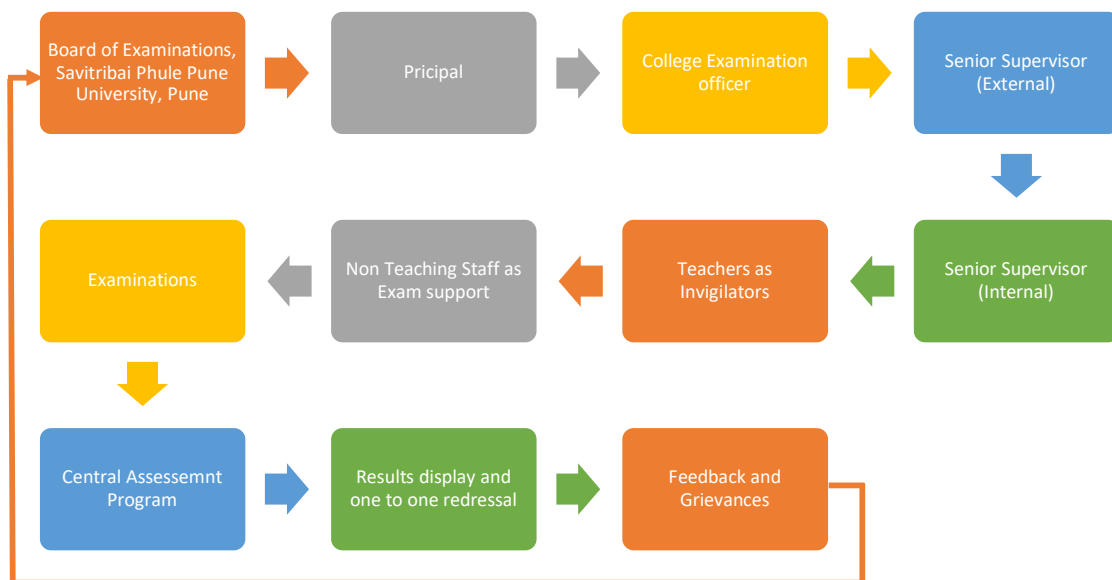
Board of Examinations, Savitribai Phule Pune University, Pune

Pricipal

College Examination officer

Senior Supervisor (External)

Senior Supervisor (Internal)

Teachers as Invigilators

Non Teaching Staff as Exam support

Examinations

Central Assessemnt Program

Results display and one to one redressal

Feedback and Grievances